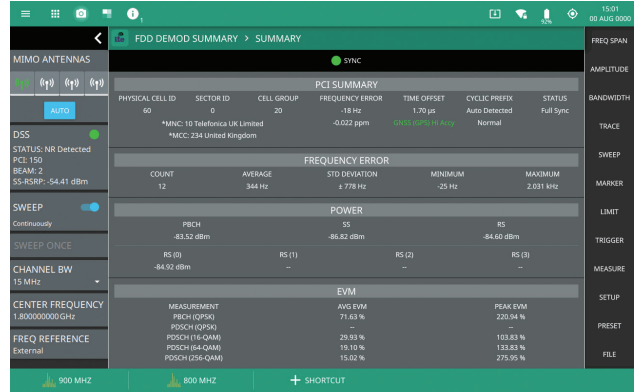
1

15:01
00 AUG 0000

92%

MIMO ANTENNAS

AUTO

DSS
STATUS: NR Detected
PCI: 150
BEAM: 2
SS-RSRP: -54.41 dBm

SWEEP
Continuously

SWEEP ONCE

CHANNEL BW
15 MHz

CENTER FREQUENCY
1.800000000 GHz

FREQ REFERENCE
External

FDD DEMOD SUMMARY > SUMMARY

SYNC

PCI SUMMARY

| PHYSICAL CELL ID | SECTOR ID | CELL GROUP | FREQUENCY ERROR | TIME OFFSET | CYCLIC PREFIX | STATUS |
|---|---|---|---|---|---|---|
| 60 | 0 | 20 | -18 Hz | 1.70 µs | Auto Detected | Full Sync |
| | | | -0.022 ppm | GNSS (GPS) Hi Accy | Normal | |

*MNC: 10 Telefonica UK Limited
*MCC: 234 United Kingdom

FREQUENCY ERROR

| COUNT | AVERAGE | STD DEVIATION | MINIMUM | MAXIMUM |
|---|---|---|---|---|
| 12 | 344 Hz | ± 778 Hz | -25 Hz | 2.031 kHz |

POWER

| PBCH | SS | RS |
|---|---|---|
| -83.52 dBm | -86.82 dBm | -84.60 dBm |

| RS (0) | RS (1) | RS (2) | RS (3) |
|---|---|---|---|
| -84.92 dBm | -- | -- | -- |

EVM

| MEASUREMENT | AVG EVM | PEAK EVM |
|---|---|---|
| PBCH (QPSK) | 71.63 % | 220.94 % |
| PDSCH (QPSK) | -- | -- |
| PDSCH (16-QAM) | 29.93 % | 103.83 % |
| PDSCH (64-QAM) | 19.10 % | 133.83 % |
| PDSCH (256-QAM) | 15.02 % | 275.95 % |

FREQ SPAN
AMPLITUDE
BANDWIDTH
TRACE
SWEEP
MARKER
LIMIT
TRIGGER
MEASURE
SETUP
PRESET
FILE

900 MHZ
800 MHZ
+ SHORTCUT